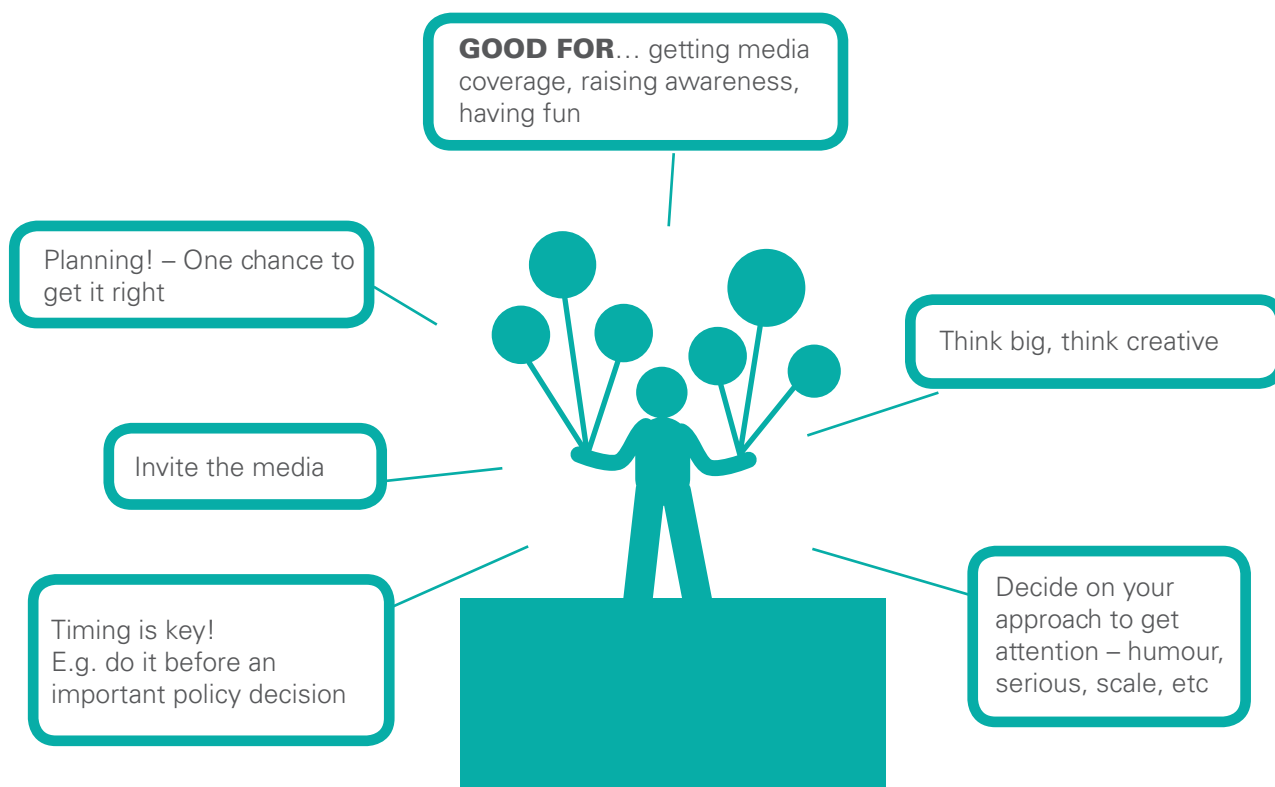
**GOOD FOR**… getting media coverage, raising awareness, having fun

Planning! – One chance to get it right

Think big, think creative

Invite the media

Timing is key!
E.g. do it before an important policy decision

Decide on your approach to get attention – humour, serious, scale, etc